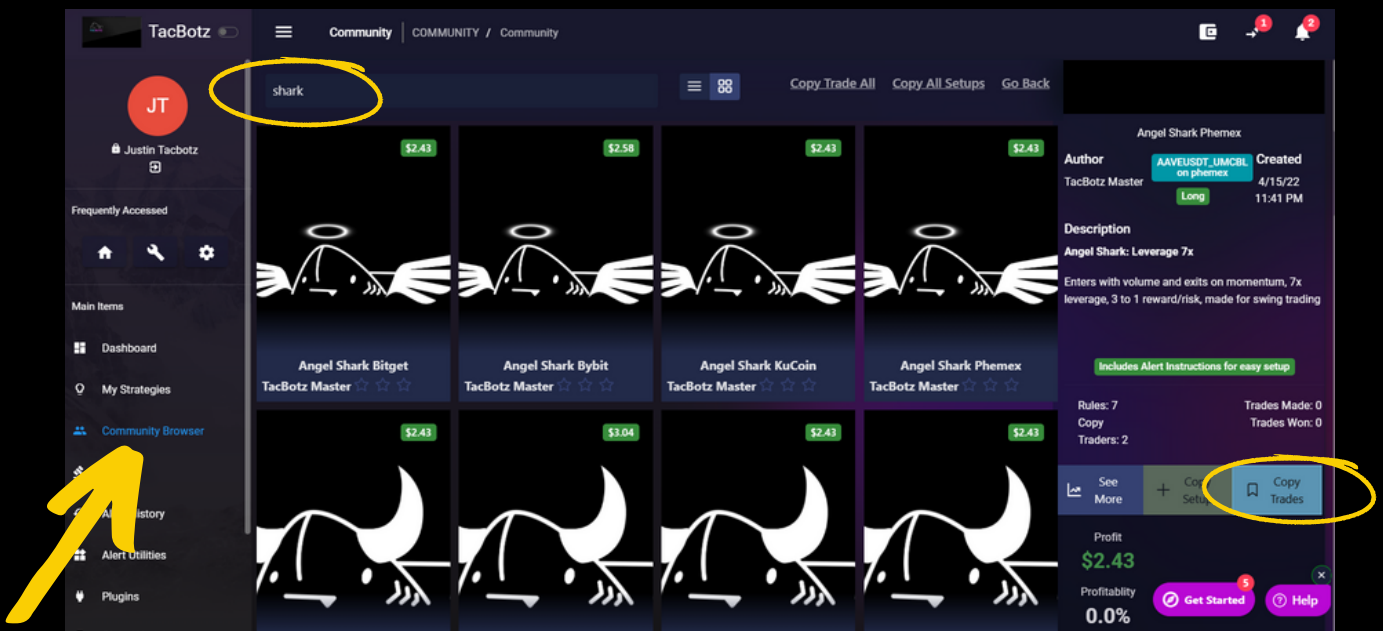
TacBotz

JT

Justin Tacbotz

Frequently Accessed

Main Items

Dashboard

My Strategies

Community Browser

Al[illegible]istory

Alert Utilities

Plugins

Community | COMMUNITY / Community

1 2

shark

Copy Trade All Copy All Setups Go Back

$2.43
Angel Shark Bitget
TacBotz Master

$2.58
Angel Shark Bybit
TacBotz Master

$2.43
Angel Shark KuCoin
TacBotz Master

$2.43
Angel Shark Phemex
TacBotz Master

$2.43

$3.04

$2.43

$2.43

Angel Shark Phemex

Author
TacBotz Master

AAVEUSDT_UMCBL on phemex
Long

Created
4/15/22
11:41 PM

Description
Angel Shark: Leverage 7x

Enters with volume and exits on momentum, 7x leverage, 3 to 1 reward/risk, made for swing trading

Includes Alert Instructions for easy setup

Rules: 7
Copy Traders: 2

Trades Made: 0
Trades Won: 0

See More

Co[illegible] Setu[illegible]

Copy Trades

Profit
$2.43

Profitablity
0.0%

5
Get Started

Help